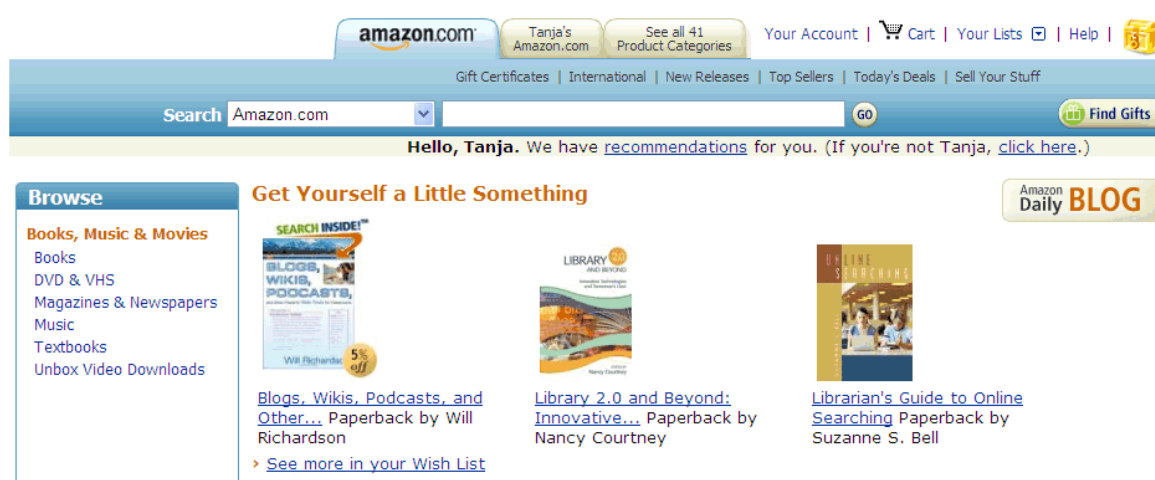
amazon.com | Tanja's Amazon.com | See all 41 Product Categories | Your Account | Cart | Your Lists | Help

Gift Certificates | International | New Releases | Top Sellers | Today's Deals | Sell Your Stuff

Search Amazon.com GO Find Gifts

Hello, Tanja. We have recommendations for you. (If you're not Tanja, click here.)

Browse

Books, Music & Movies
Books
DVD & VHS
Magazines & Newspapers
Music
Textbooks
Unbox Video Downloads

Get Yourself a Little Something

Amazon Daily BLOG

SEARCH INSIDE! BLOGS, WIKIS, PODCASTS, Will Richardson 5% off

LIBRARY 2.0 AND BEYOND Nancy Courtney

ONLINE SEARCHING

Blogs, Wikis, Podcasts, and Other... Paperback by Will Richardson

Library 2.0 and Beyond: Innovative... Paperback by Nancy Courtney

Librarian's Guide to Online Searching Paperback by Suzanne S. Bell

› See more in your Wish List